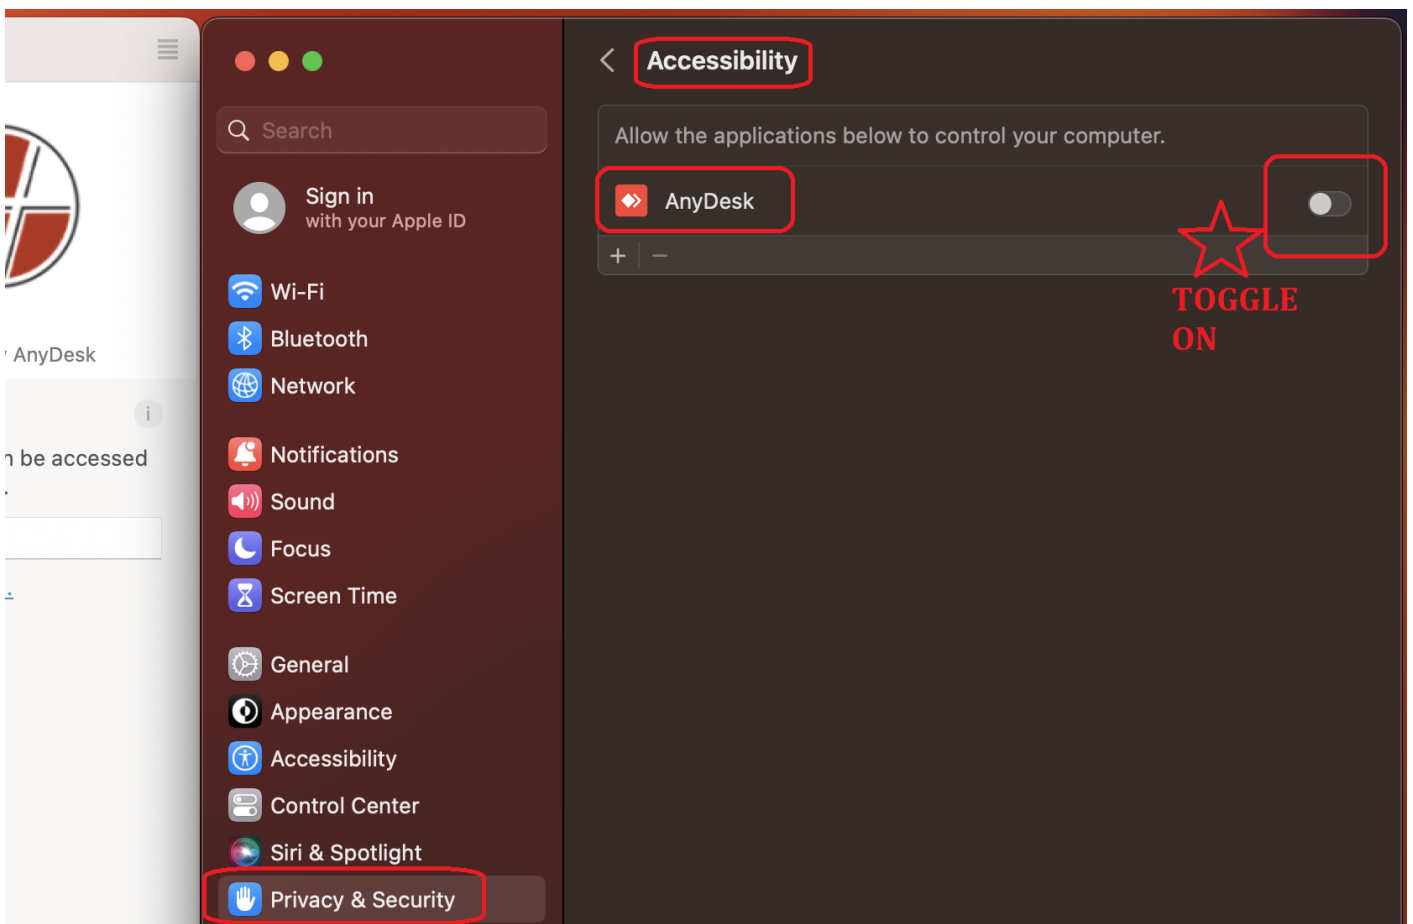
AnyDesk

i

n be accessed

Search

Sign in
with your Apple ID

Wi-Fi
Bluetooth
Network

Notifications
Sound
Focus
Screen Time

General
Appearance
Accessibility
Control Center
Siri & Spotlight
Privacy & Security

Accessibility

Allow the applications below to control your computer.

AnyDesk

+ −

TOGGLE ON